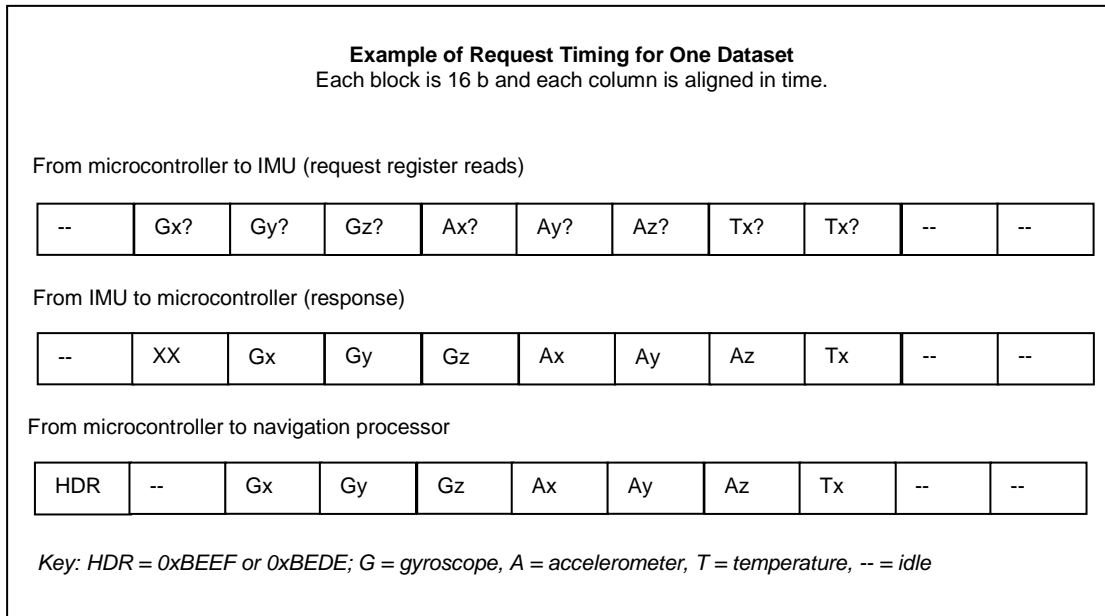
**Example of Request Timing for One Dataset**
Each block is 16 b and each column is aligned in time.

From microcontroller to IMU (request register reads)

| -- | Gx? | Gy? | Gz? | Ax? | Ay? | Az? | Tx? | Tx? | -- | -- |
|---|---|---|---|---|---|---|---|---|---|---|

From IMU to microcontroller (response)

| -- | XX | Gx | Gy | Gz | Ax | Ay | Az | Tx | -- | -- |
|---|---|---|---|---|---|---|---|---|---|---|

From microcontroller to navigation processor

| HDR | -- | Gx | Gy | Gz | Ax | Ay | Az | Tx | -- | -- |
|---|---|---|---|---|---|---|---|---|---|---|

*Key: HDR = 0xBEEF or 0xBEDE; G = gyroscope, A = accelerometer, T = temperature, -- = idle*